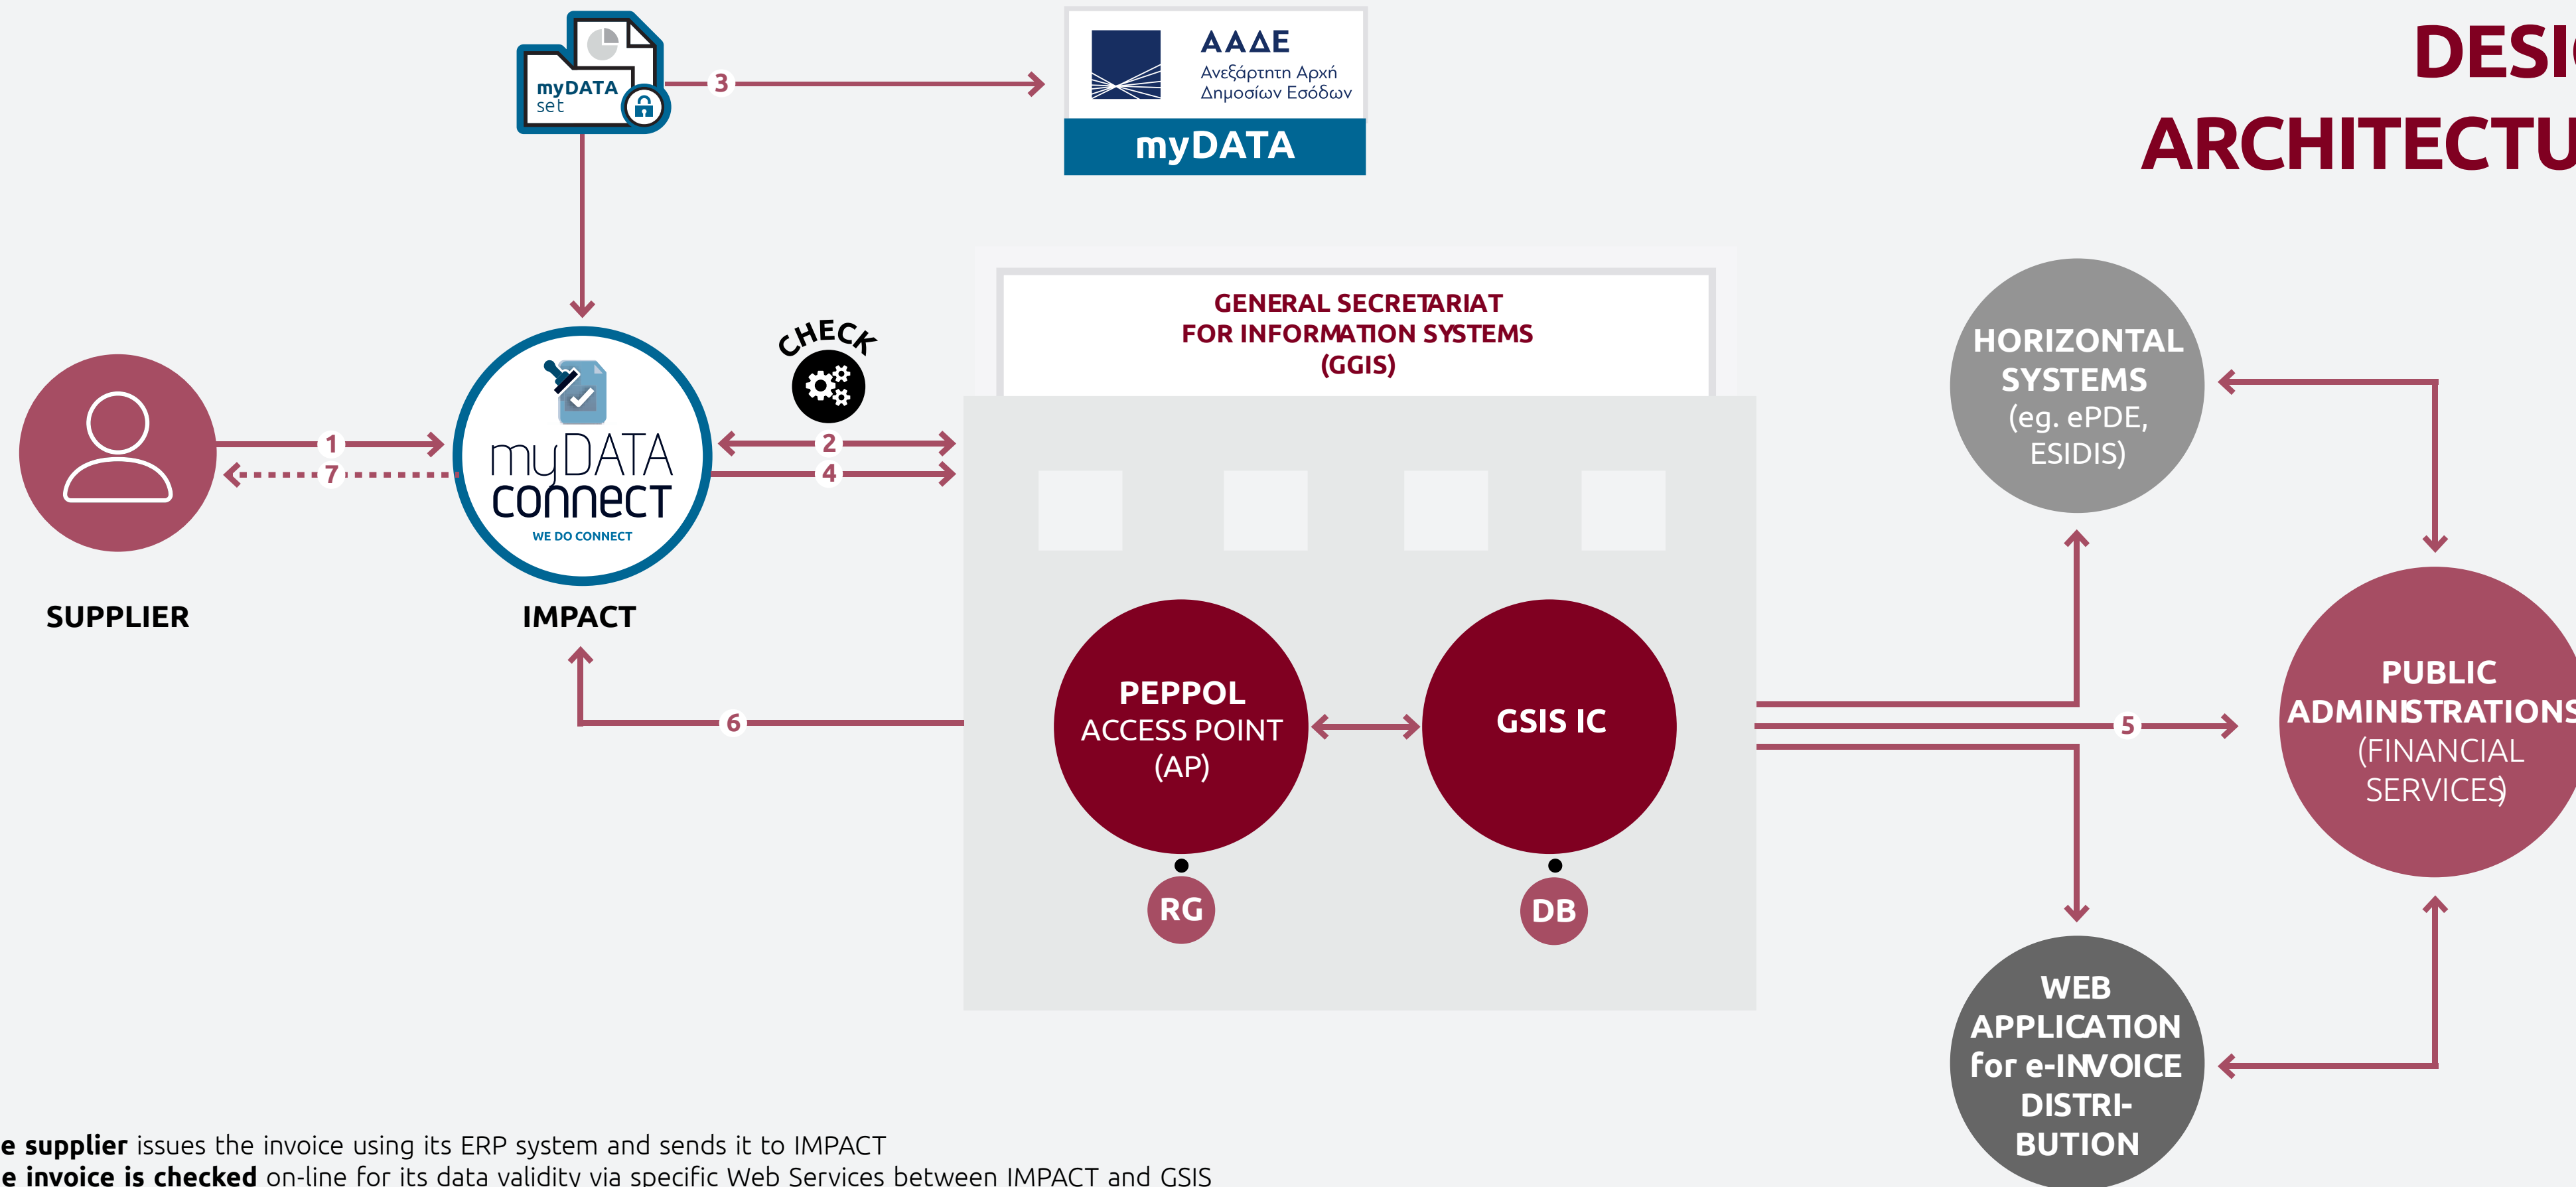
DESI

ARCHITECTU

myDATA set

3

ΑΑΔΕ
Ανεξάρτητη Αρχή Δημοσίων Εσόδων

myDATA

GENERAL SECRETARIAT FOR INFORMATION SYSTEMS (GGIS)

CHECK

1

7

myDATA connect
WE DO CONNECT

2

4

SUPPLIER

IMPACT

6

PEPPOL ACCESS POINT (AP)

GSIS IC

RG

DB

HORIZONTAL SYSTEMS (eg. ePDE, ESIDIS)

5

PUBLIC ADMINISTRATIONS (FINANCIAL SERVICES)

WEB APPLICATION for e-INVOICE DISTRI-BUTION

e **supplier** issues the invoice using its ERP system and sends it to IMPACT
e **invoice is checked** on-line for its data validity via specific Web Services between IMPACT and GSIS